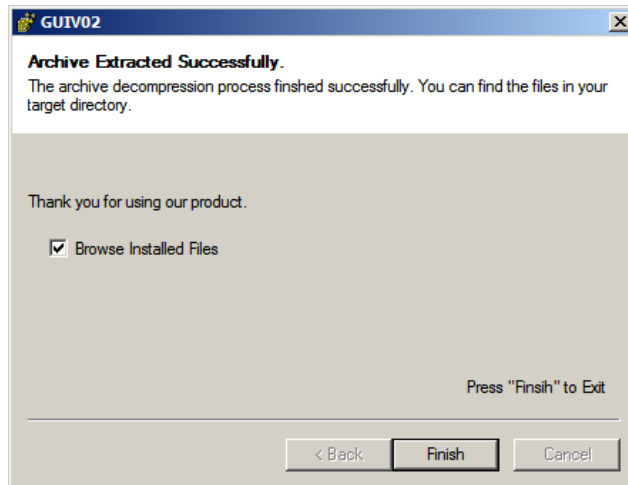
GUIV02

Archive Extracted Successfully.

The archive decompression process finshed successfully. You can find the files in your target directory.

Thank you for using our product.

Browse Installed Files

Press "Finsih" to Exit

< Back

Finish

Cancel